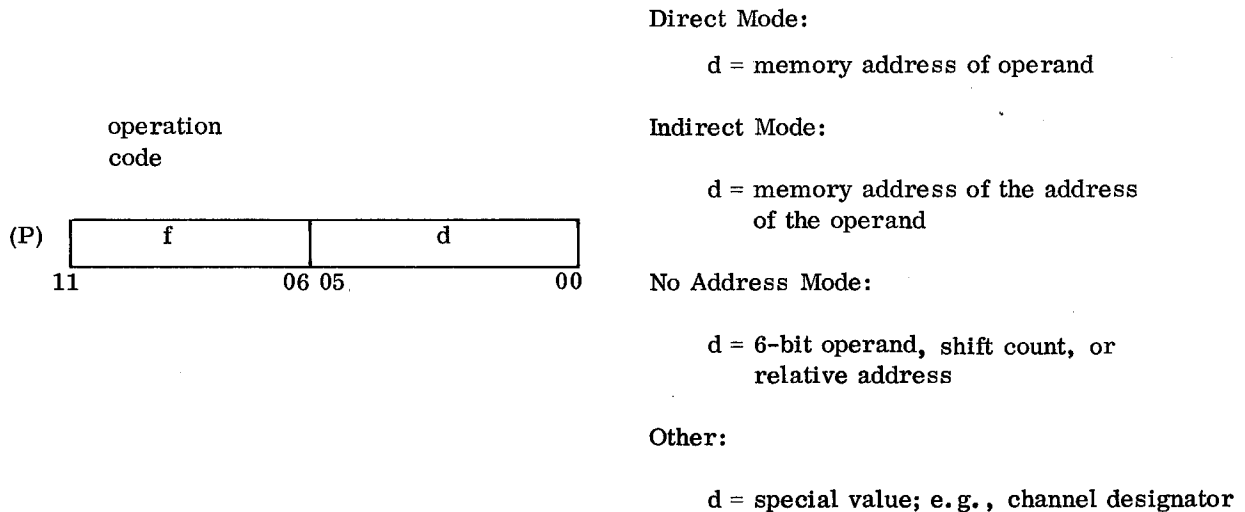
operation
code

(P)

| f | d |
|---|---|

11 06 05 00

Direct Mode:

d = memory address of operand

Indirect Mode:

d = memory address of the address of the operand

No Address Mode:

d = 6-bit operand, shift count, or relative address

Other:

d = special value; e.g., channel designator